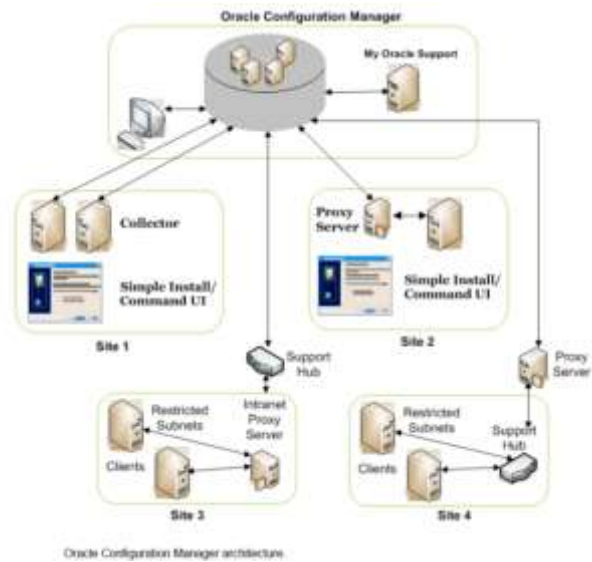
Oracle Configuration Manager

My Oracle Support

Collector

Simple Install/ Command UI

Site 1

Proxy Server

Simple Install/ Command UI

Site 2

Support Hub

Proxy Server

Restricted Subnets

Intranet Proxy Server

Clients

Site 3

Restricted Subnets

Support Hub

Clients

Site 4

Oracle Configuration Manager architecture.